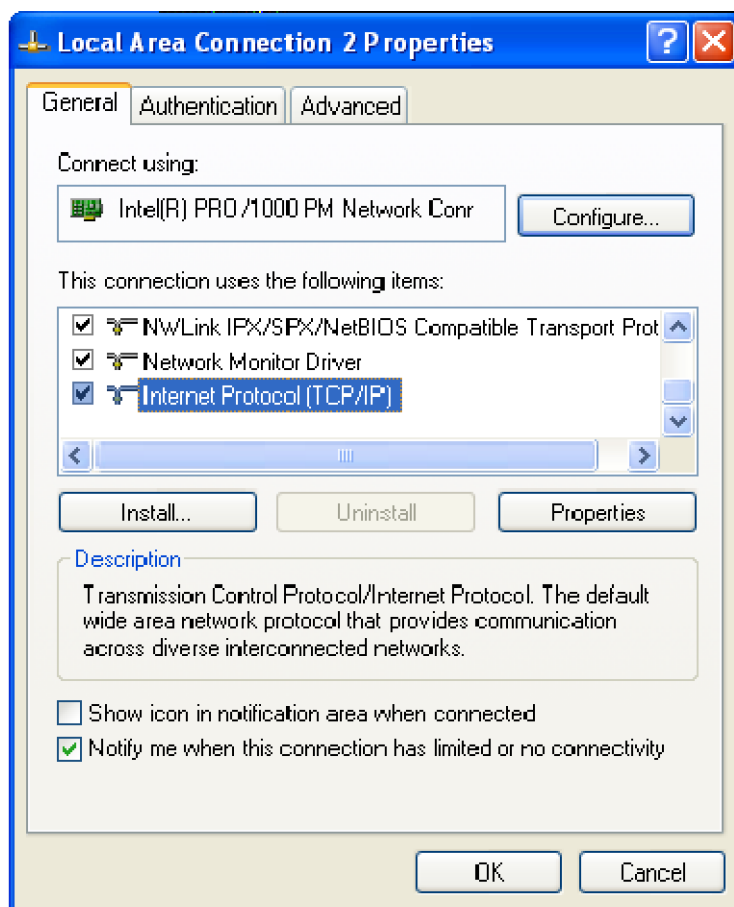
Local Area Connection 2 Properties

?

General | Authentication | Advanced

Connect using:

Intel(R) PRO/1000 PM Network Conr

Configure...

This connection uses the following items:

NWLink IPX/SPX/NetBIOS Compatible Transport Prot

Network Monitor Driver

Internet Protocol (TCP/IP)

Install...

Uninstall

Properties

Description

Transmission Control Protocol/Internet Protocol. The default wide area network protocol that provides communication across diverse interconnected networks.

Show icon in notification area when connected

Notify me when this connection has limited or no connectivity

OK

Cancel